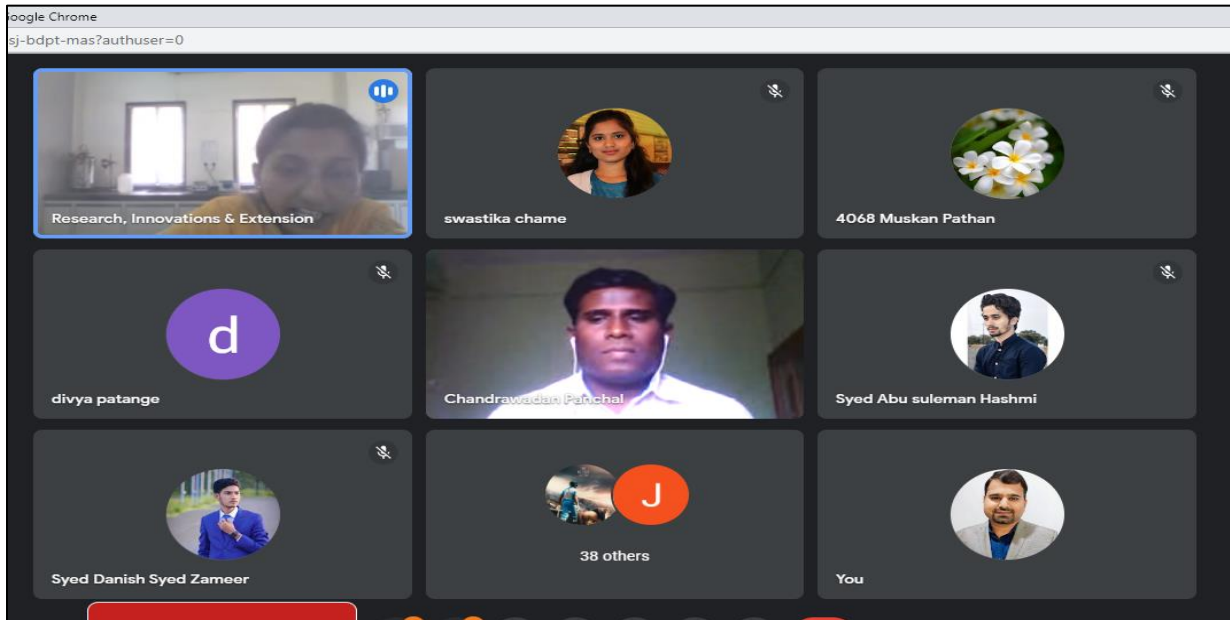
oogle Chrome
sj-bdpt-mas?authuser=0

Research, Innovations & Extension

swastika chame

4068 Muskan Pathan

d

divya patange

Chandrawadan Panchal

Syed Abu suleman Hashmi

Syed Danish Syed Zameer

J

38 others

You